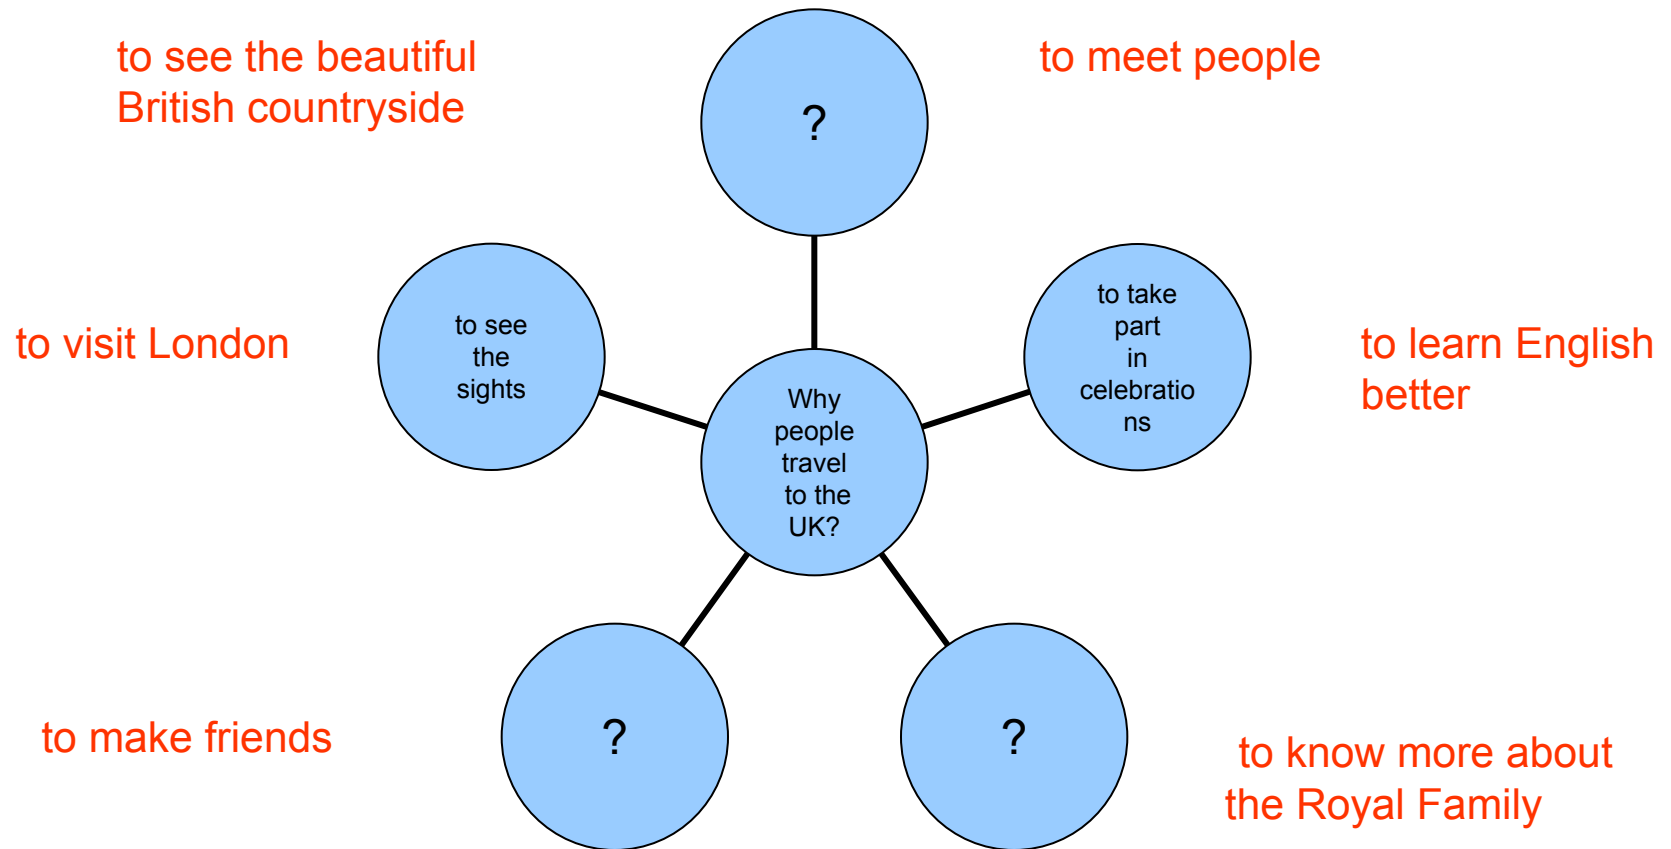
to see the beautiful British countryside

?

to meet people

to visit London

to see the sights

to take part in celebrations

to learn English better

Why people travel to the UK?

to make friends

?

?

to know more about the Royal Family